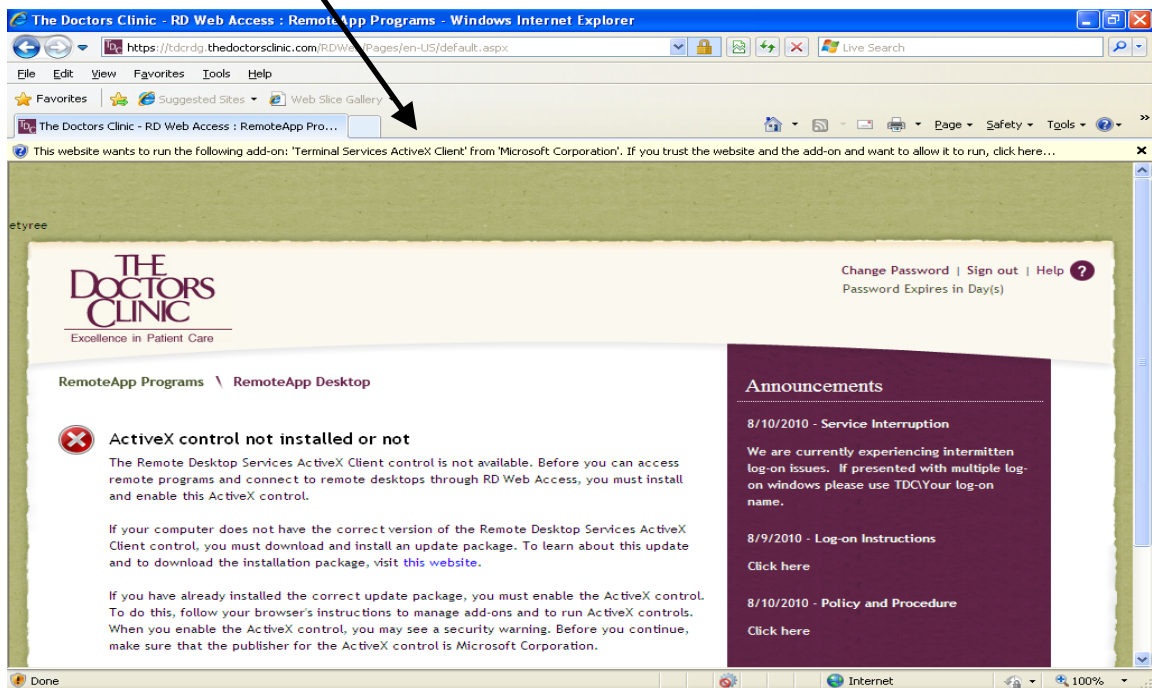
The Doctors Clinic - RD Web Access : RemoteApp Programs - Windows Internet Explorer

https://tdcrdg.thedoctorsclinic.com/RDWeb/Pages/en-US/default.aspx

Live Search

File Edit View Favorites Tools Help

Favorites Suggested Sites Web Slice Gallery

The Doctors Clinic - RD Web Access : RemoteApp Pro...

Page Safety Tools

This website wants to run the following add-on: 'Terminal Services ActiveX Client' from 'Microsoft Corporation'. If you trust the website and the add-on and want to allow it to run, click here...

etyree

THE DOCTORS CLINIC
Excellence in Patient Care

Change Password | Sign out | Help
Password Expires in Day(s)

RemoteApp Programs \ RemoteApp Desktop

ActiveX control not installed or not

The Remote Desktop Services ActiveX Client control is not available. Before you can access remote programs and connect to remote desktops through RD Web Access, you must install and enable this ActiveX control.

If your computer does not have the correct version of the Remote Desktop Services ActiveX Client control, you must download and install an update package. To learn about this update and to download the installation package, visit this website.

If you have already installed the correct update package, you must enable the ActiveX control. To do this, follow your browser's instructions to manage add-ons and to run ActiveX controls. When you enable the ActiveX control, you may see a security warning. Before you continue, make sure that the publisher for the ActiveX control is Microsoft Corporation.

Announcements

8/10/2010 - Service Interruption

We are currently experiencing intermitten log-on issues. If presented with multiple log-on windows please use TDC\Your log-on name.

8/9/2010 - Log-on Instructions

Click here

8/10/2010 - Policy and Procedure

Click here

Done

Internet

100%